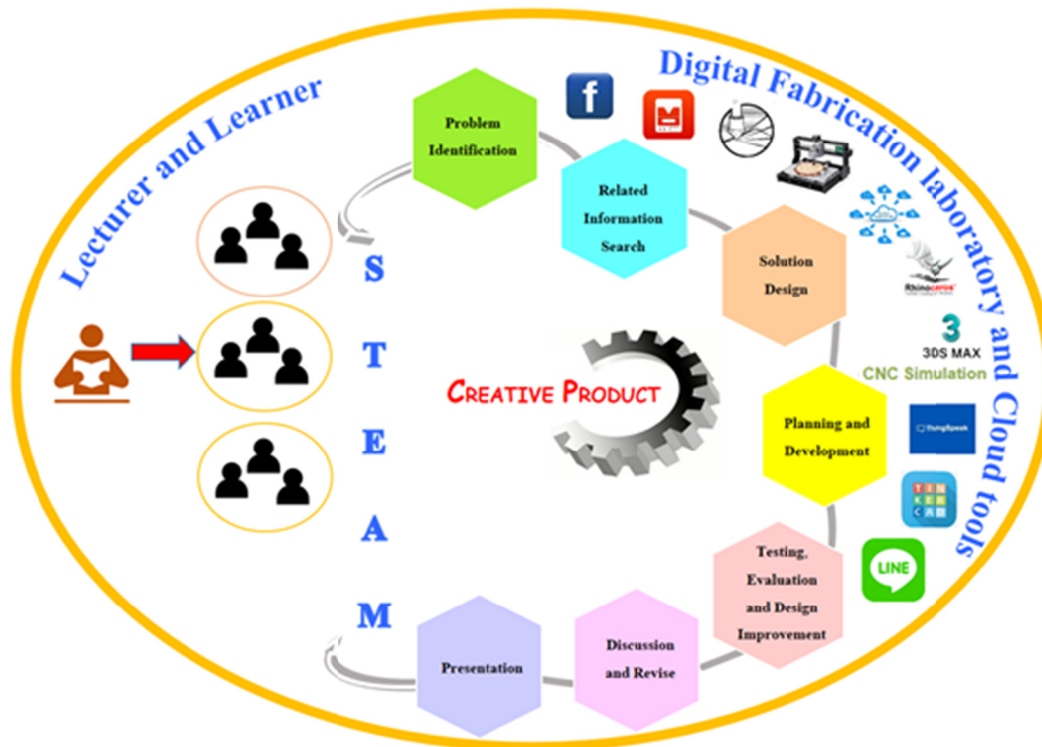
Lecturer and Learner

Digital Fabrication laboratory and Cloud tools

S
T
E
A
M

Problem Identification

Related Information Search

Solution Design

Planning and Development

Testing, Evaluation and Design Improvement

Discussion and Revise

Presentation

CREATIVE PRODUCT

f

Rhinoceros

3DS MAX

CNC Simulation

ThingSpeak

TIN KER CAD

LINE